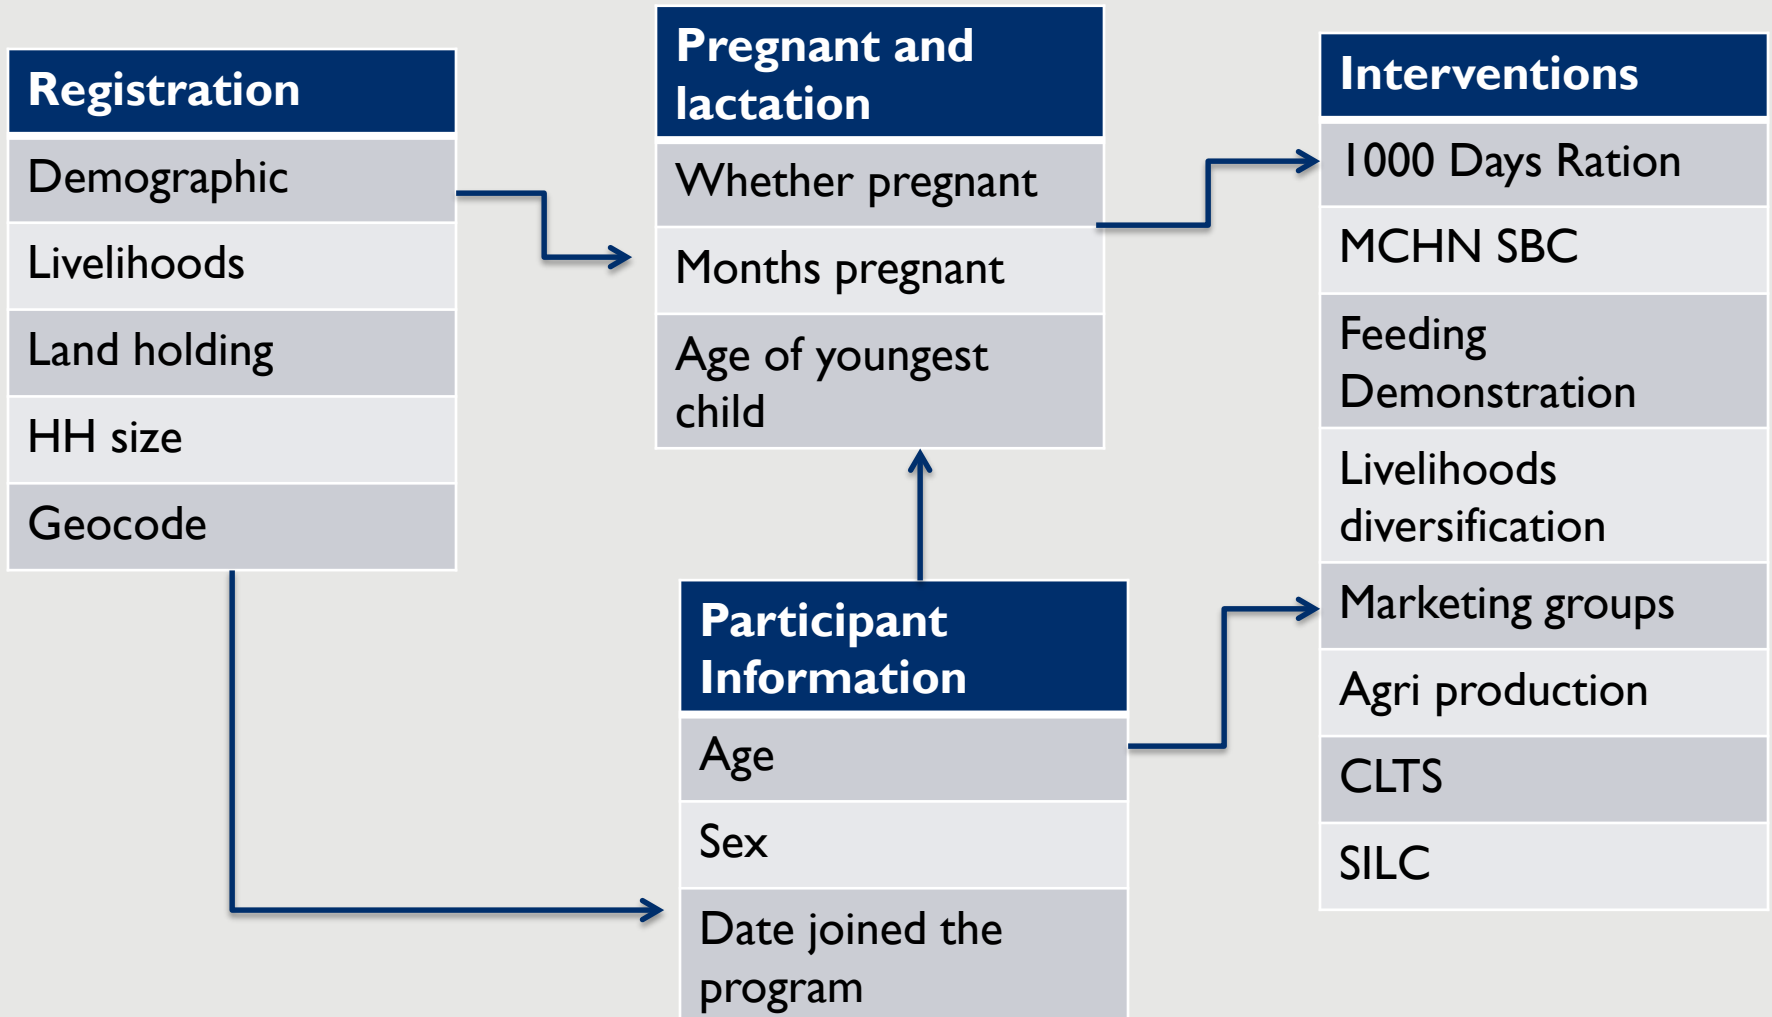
Registration
Demographic
Livelihoods
Land holding
HH size
Geocode

Pregnant and lactation
Whether pregnant
Months pregnant
Age of youngest child

Interventions
1000 Days Ration
MCHN SBC
Feeding Demonstration
Livelihoods diversification
Marketing groups
Agri production
CLTS
SILC

Participant Information
Age
Sex
Date joined the program